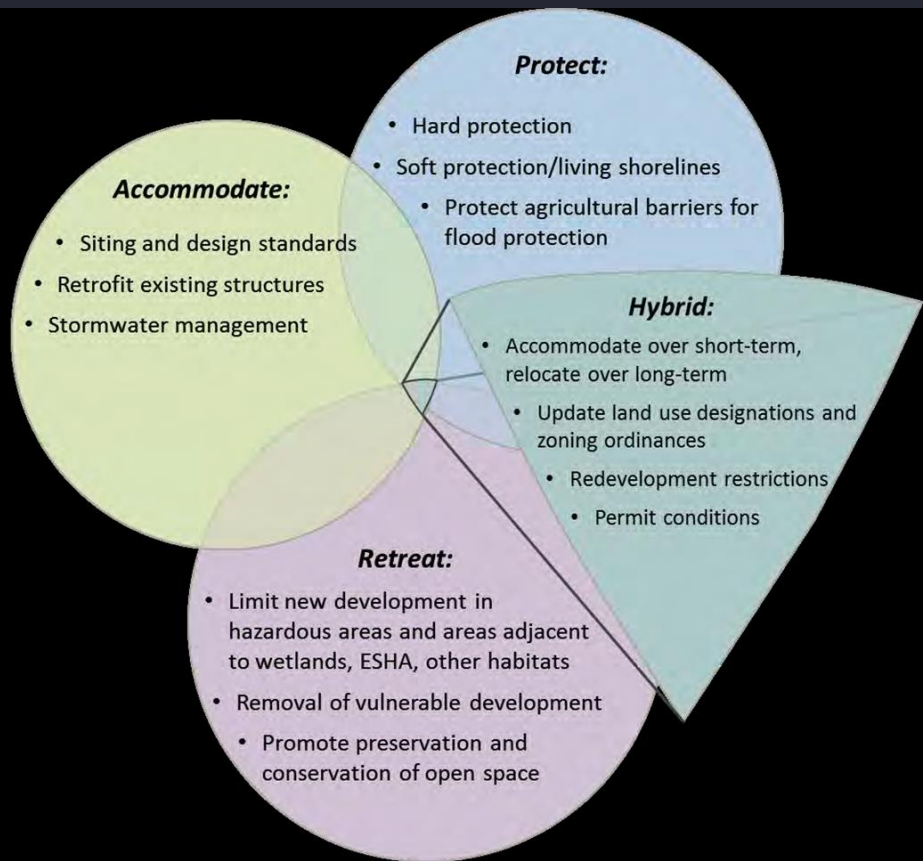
**Protect:**

- Hard protection
- Soft protection/living shorelines
- Protect agricultural barriers for flood protection

**Accommodate:**

- Siting and design standards
- Retrofit existing structures
- Stormwater management

**Hybrid:**

- Accommodate over short-term, relocate over long-term
- Update land use designations and zoning ordinances
- Redevelopment restrictions
- Permit conditions

**Retreat:**

- Limit new development in hazardous areas and areas adjacent to wetlands, ESHA, other habitats
- Removal of vulnerable development
- Promote preservation and conservation of open space